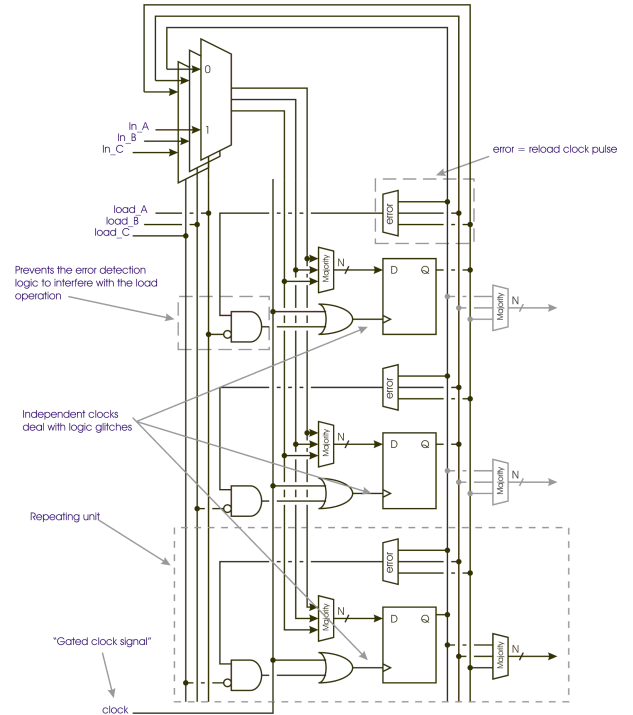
0
1
In_A
In_B
In_C
error = reload clock pulse
load_A
load_B
load_C
error
Prevents the error detection logic to interfere with the load operation
Majority
N
D
Q
Majority
N
error
Independent clocks deal with logic glitches
Majority
N
D
Q
Majority
N
Repeating unit
error
Majority
N
D
Q
Majority
N
"Gated clock signal"
clock